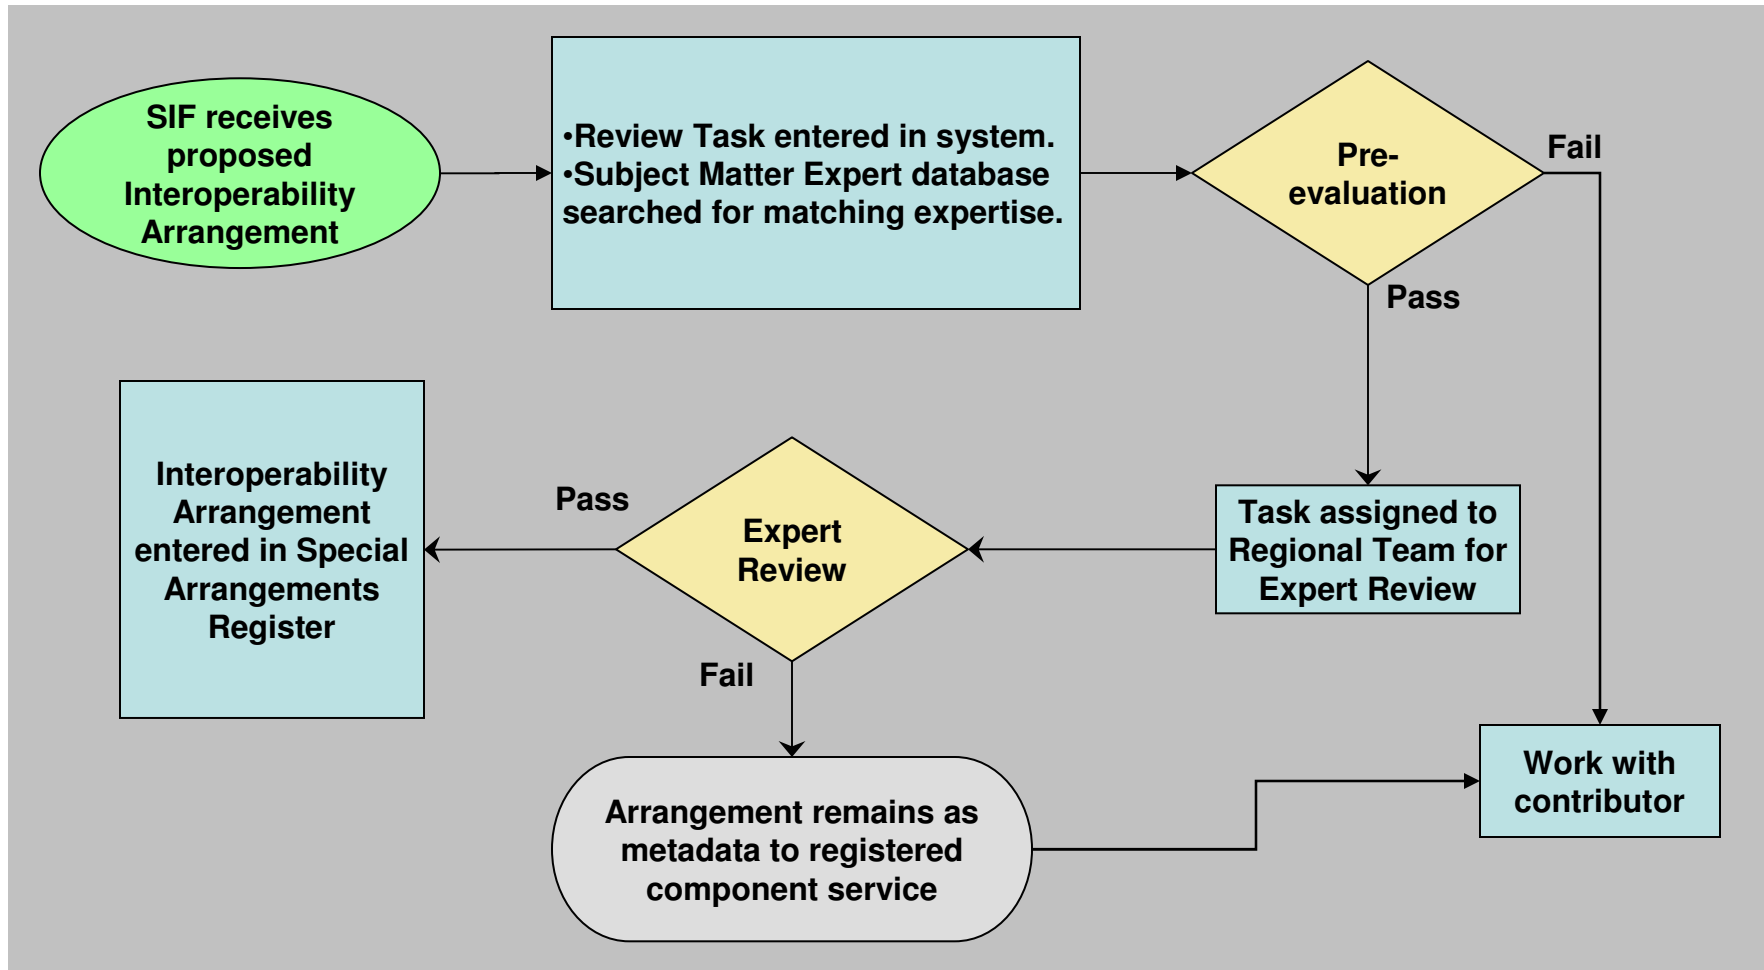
SIF receives proposed Interoperability Arrangement

•Review Task entered in system.
•Subject Matter Expert database searched for matching expertise.

Pre-evaluation

Fail

Pass

Interoperability Arrangement entered in Special Arrangements Register

Pass

Expert Review

Task assigned to Regional Team for Expert Review

Fail

Work with contributor

Arrangement remains as metadata to registered component service